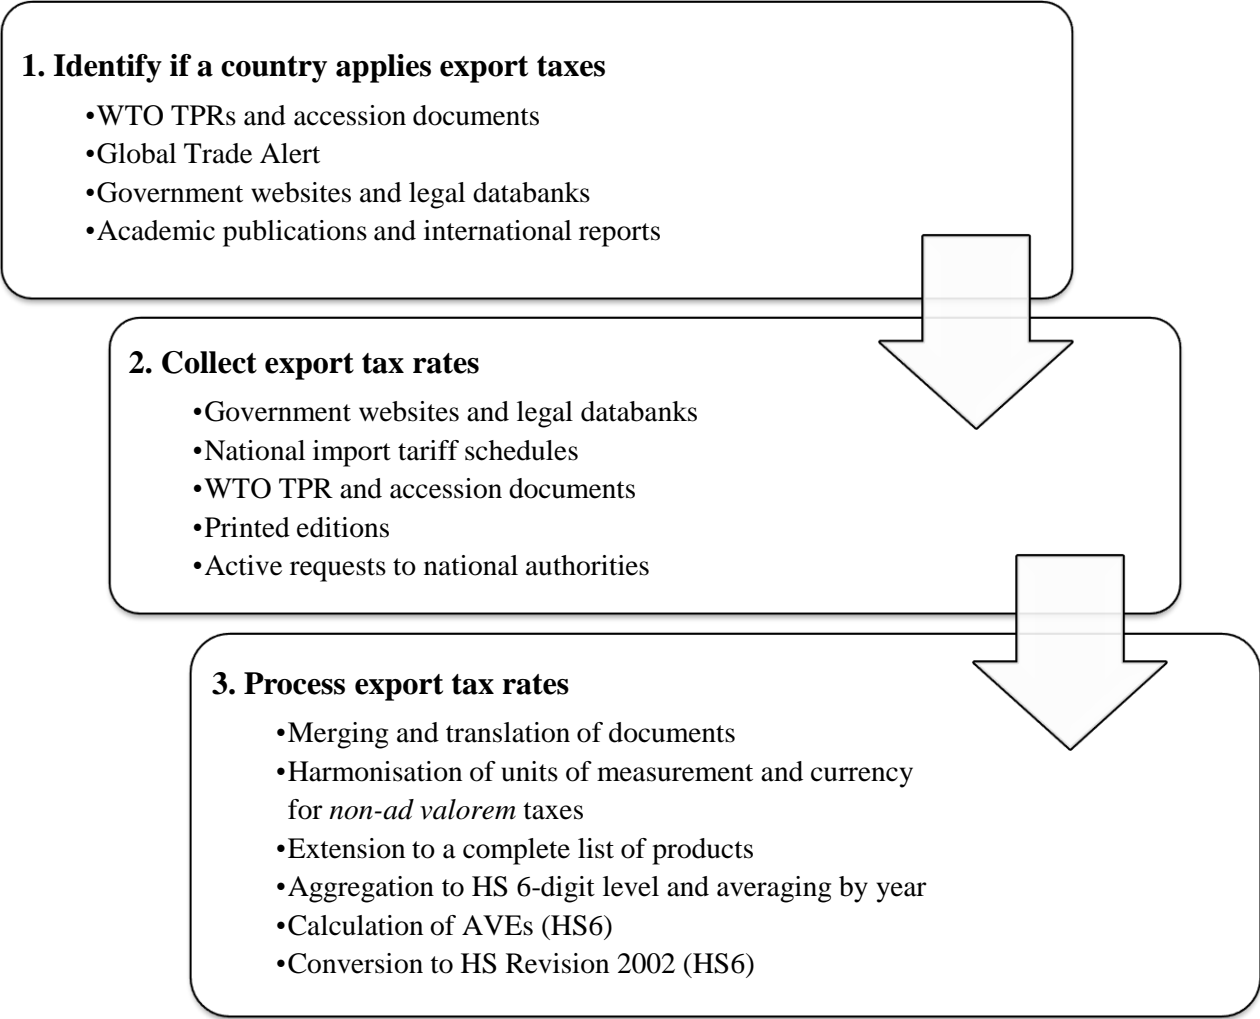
1. Identify if a country applies export taxes

•WTO TPRs and accession documents
•Global Trade Alert
•Government websites and legal databanks
•Academic publications and international reports

2. Collect export tax rates

•Government websites and legal databanks
•National import tariff schedules
•WTO TPR and accession documents
•Printed editions
•Active requests to national authorities

3. Process export tax rates

•Merging and translation of documents
•Harmonisation of units of measurement and currency for non-ad valorem taxes
•Extension to a complete list of products
•Aggregation to HS 6-digit level and averaging by year
•Calculation of AVEs (HS6)
•Conversion to HS Revision 2002 (HS6)